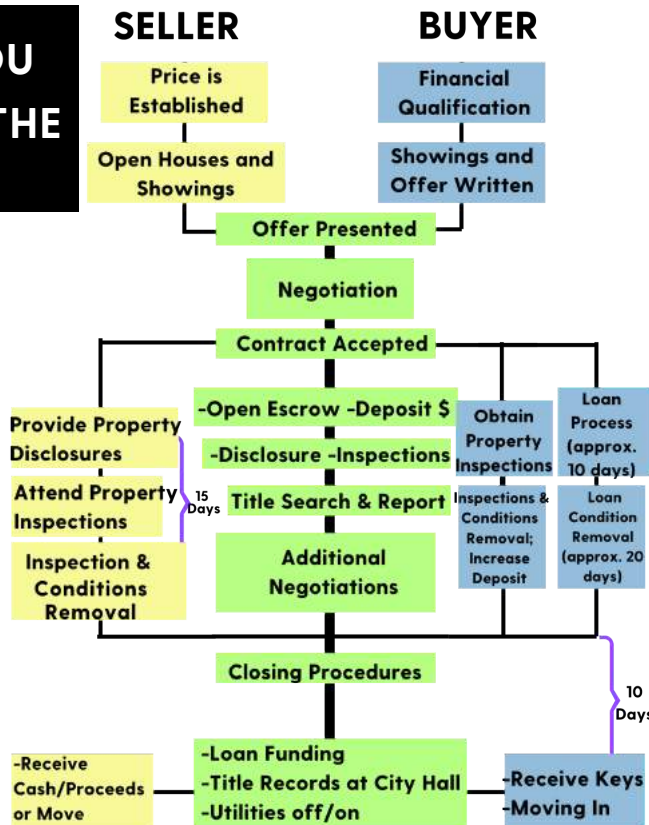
OU
THE

SELLER

BUYER

Price is Established

Financial Qualification

Open Houses and Showings

Showings and Offer Written

Offer Presented

Negotiation

Contract Accepted

Provide Property Disclosures

Attend Property Inspections

Inspection & Conditions Removal

15 Days

-Open Escrow -Deposit $

-Disclosure -Inspections

Title Search & Report

Additional Negotiations

Obtain Property Inspections

Inspections & Conditions Removal; Increase Deposit

Loan Process (approx. 10 days)

Loan Condition Removal (approx. 20 days)

Closing Procedures

10 Days

-Receive Cash/Proceeds or Move

-Loan Funding
-Title Records at City Hall
-Utilities off/on

-Receive Keys
-Moving In